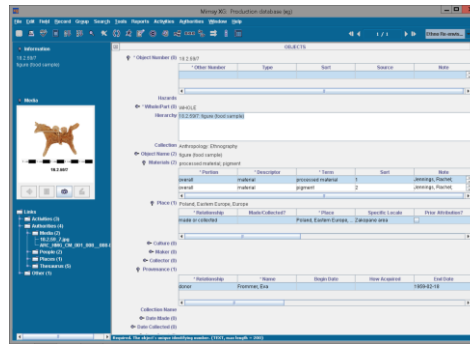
Mimsy XG : Production database (wg)

File Edit Field Record Group Search Tools Reports Activities Authorities Window Help

1 / 1

Filter file contents...

Information

10.2.5977
figure (food sample)

Media

10.2.5977

OBJECTS

Object Number (0) 10.2.5977

| Other Number | Type | Sort | Source | Note |
|---|---|---|---|---|

Hazards

Whole/Part (0) SINGLE

Hierarchy 10.2.5977 figure (food sample)

Collection Anthropology, Ethnography

Object Name (2) figure (food sample)

Materials (2) processed material; pigment

| Portion | Descriptor | Term | Sort | Note |
|---|---|---|---|---|
| overall | material | processed material | 1 | Jennings, Rachel, |
| overall | material | pigment | 2 | Jennings, Rachel, |

Place (1) Poland, Eastern Europe, Europe

| Relationship | Made/Collected? | Place | Specific Locale | Prior Attribution? |
|---|---|---|---|---|
| made or collected | | Poland, Eastern Europe, | Zakopane area | |

Culture (0)

Maker (0)

Collector (0)

Provenance (1)

| Relationship | Name | Begin Date | How Acquired | End Date |
|---|---|---|---|---|
| donor | Freimmer, Eva | | | 1959-02-18 |

Collection Name

Date Made (0)

Date Collected (0)

Links
Activities (3)
Authorities (4)
Media (2)
10.2.5977_7.jpg
ARC_000_CM_001_000_000
People (2)
Places (1)
Thesaurus (1)
Other (1)

Required. The object's unique identifying number. (TEXT, max length = 200)